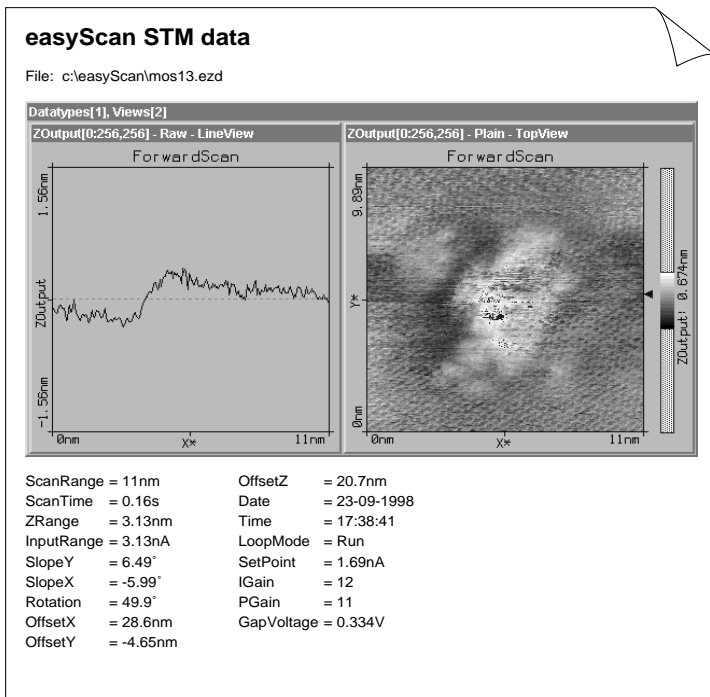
easyScan STM data

File: c:\easyScan\mos13.ezd

Datatypes[1], Views[2]

ZOutput[0:256,256] - Raw - LineView

ForwardScan

1.56nm

ZOutput

-1.56nm

0nm

X*

11nm

ZOutput[0:256,256] - Plain - TopView

ForwardScan

9.89nm

Y*

0nm

0nm

X*

11nm

ZOutput! 0.674nm

ScanRange = 11nm
ScanTime = 0.16s
ZRange = 3.13nm
InputRange = 3.13nA
SlopeY = 6.49˚
SlopeX = -5.99˚
Rotation = 49.9˚
OffsetX = 28.6nm
OffsetY = -4.65nm

OffsetZ = 20.7nm
Date = 23-09-1998
Time = 17:38:41
LoopMode = Run
SetPoint = 1.69nA
IGain = 12
PGain = 11
GapVoltage = 0.334V